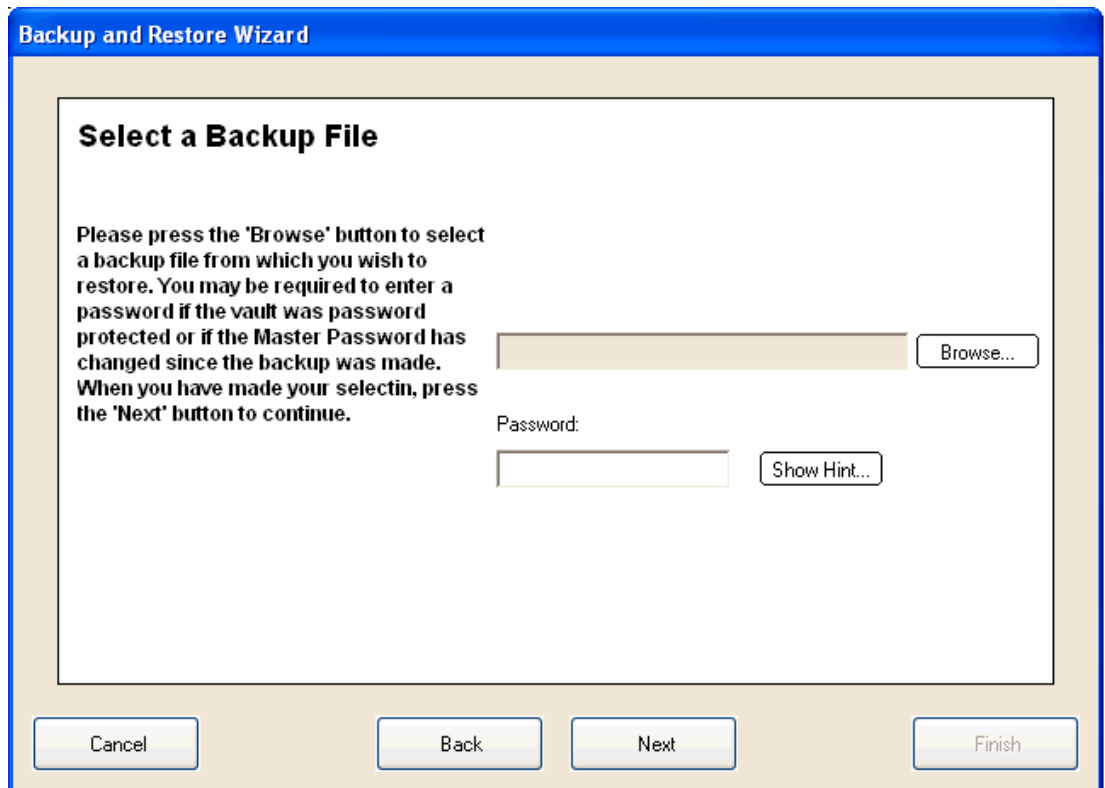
Backup and Restore Wizard

Select a Backup File

Please press the 'Browse' button to select a backup file from which you wish to restore. You may be required to enter a password if the vault was password protected or if the Master Password has changed since the backup was made. When you have made your selectin, press the 'Next' button to continue.

Browse...

Password:

Show Hint...

Cancel

Back

Next

Finish